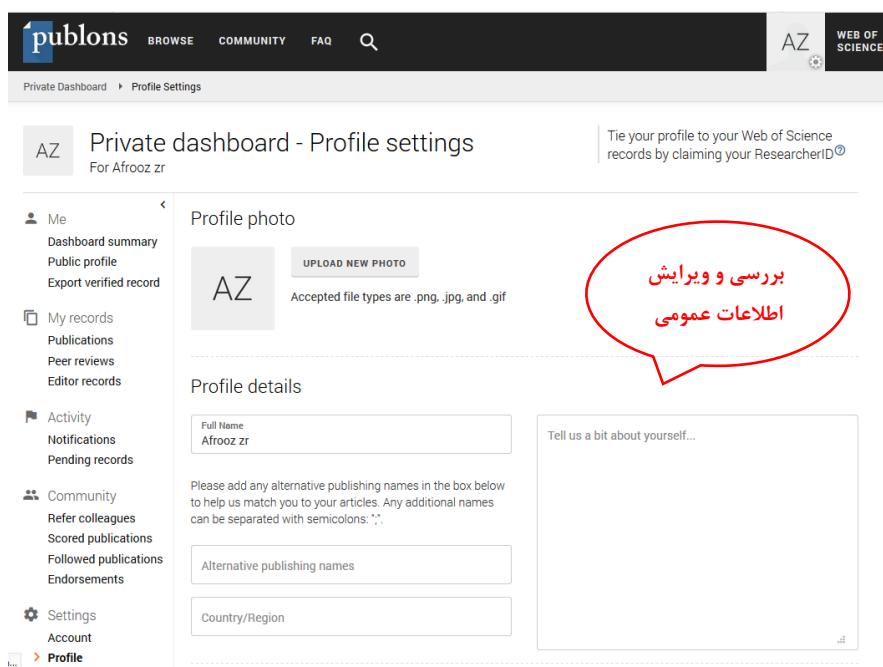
publons BROWSE COMMUNITY FAQ

AZ WEB OF SCIENCE

Private Dashboard › Profile Settings

AZ Private dashboard - Profile settings
For Afrooz zr

Tie your profile to your Web of Science records by claiming your ResearcherID

Me
Dashboard summary
Public profile
Export verified record

My records
Publications
Peer reviews
Editor records

Activity
Notifications
Pending records

Community
Refer colleagues
Scored publications
Followed publications
Endorsements

Settings
Account
Profile

Profile photo

AZ

UPLOAD NEW PHOTO

Accepted file types are .png, .jpg, and .gif

بررسی و ویرایش اطلاعات عمومی

Profile details

Full Name
Afrooz zr

Please add any alternative publishing names in the box below to help us match you to your articles. Any additional names can be separated with semicolons: ";".

Alternative publishing names

Country/Region

Tell us a bit about yourself...